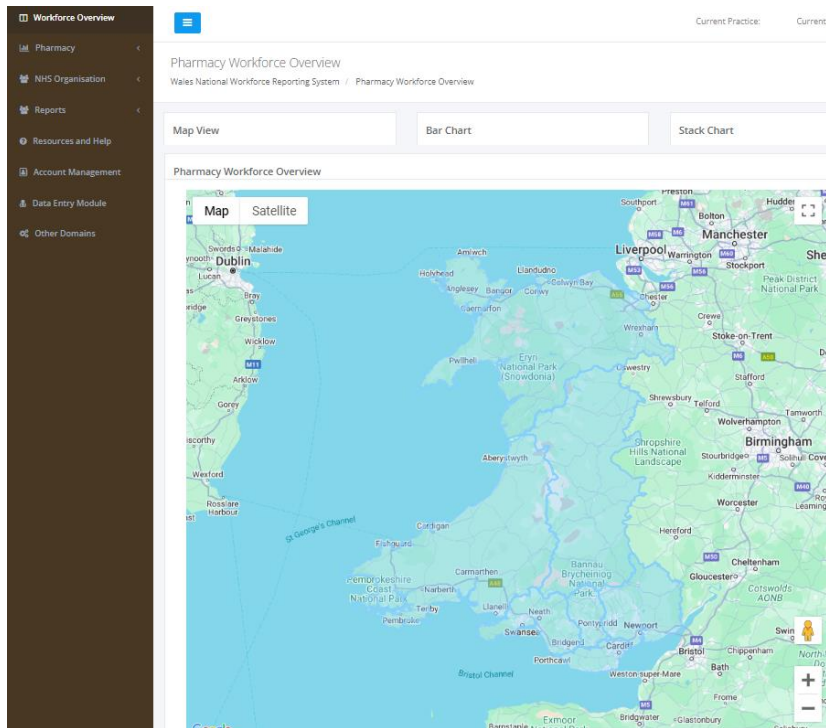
Workforce Overview
Pharmacy
NHS Organisation
Reports
Resources and Help
Account Management
Data Entry Module
Other Domains

Current Practice: Current

Pharmacy Workforce Overview
Wales National Workforce Reporting System / Pharmacy Workforce Overview

Map View
Bar Chart
Stack Chart

Pharmacy Workforce Overview

Map Satellite

Preston
Southport
Bolton
Hudde
Manchester
Liverpool
Warrington
Stockport
She
Peak District National Park
Swords
Malahide
Dublin
Lucan
Bray
Greystones
Wicklow
Arklow
Gorey
Wexford
Rosslare Harbour
Amlwch
Holyhead
Llandudno
Colwyn Bay
Anglesey
Bangor
Conwy
Caernarfon
Chester
Crewe
Wrexham
Stoke-on-Trent
Pwllheli
Eryri National Park (Snowdonia)
Oswestry
Stafford
Shrewsbury
Telford
Tamworth
Wolverhampton
Birmingham
Shropshire Hills National Landscape
Stourbridge
Solihull
Cove
Aberystwyth
Kidderminster
Worcester
St George's Channel
Cardigan
Hereford
Fishguard
Cheltenham
Gloucester
Cotswolds AONB
Carmarthen
Bannau Brycheiniog National Park
Pembrokeshire Coast National Park
Narberth
Tenby
Llanelli
Neath
Pontypridd
Newport
Pembroke
Swansea
Bridgend
Cardiff
Porthcawl
Bristol
Chippenham
Bristol Channel
Weston-super-Mare
Bath
Frome
Exmoor
Bridgwater
Glastonbury
Barnstaple
Swin
M6
M11
M4
M5
M50
M40
M53
M56
M62
M60
M58
M61
M65
A55